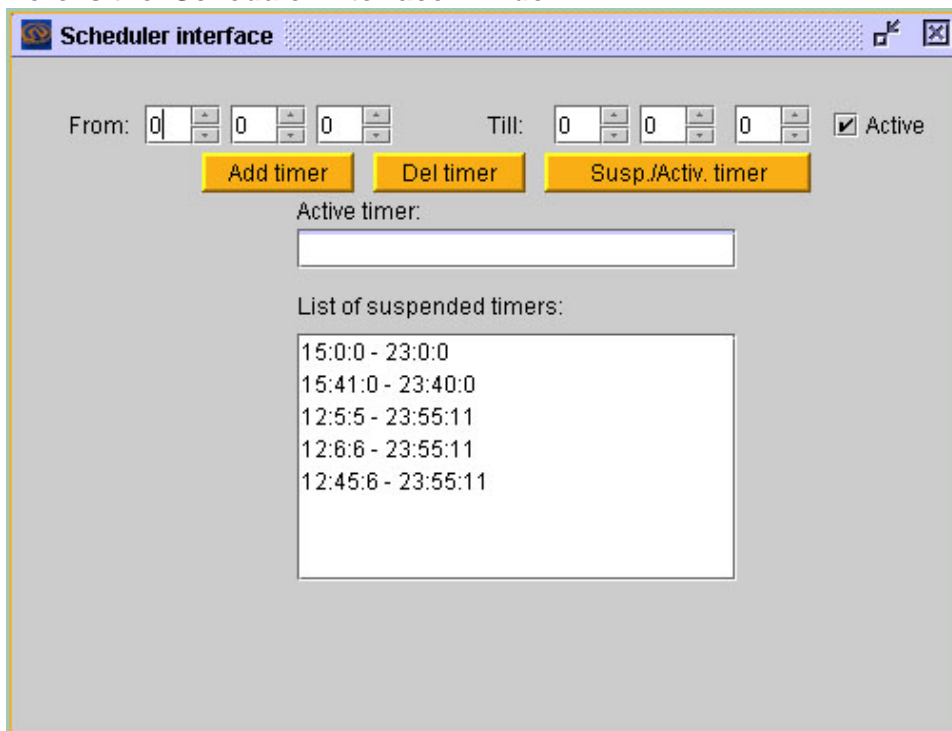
Scheduler interface

From: 0 0 0 Till: 0 0 0 Active

Add timer

Del timer

Susp./Activ. timer

Active timer:

List of suspended timers:

15:0:0 - 23:0:0
15:41:0 - 23:40:0
12:5:5 - 23:55:11
12:6:6 - 23:55:11
12:45:6 - 23:55:11